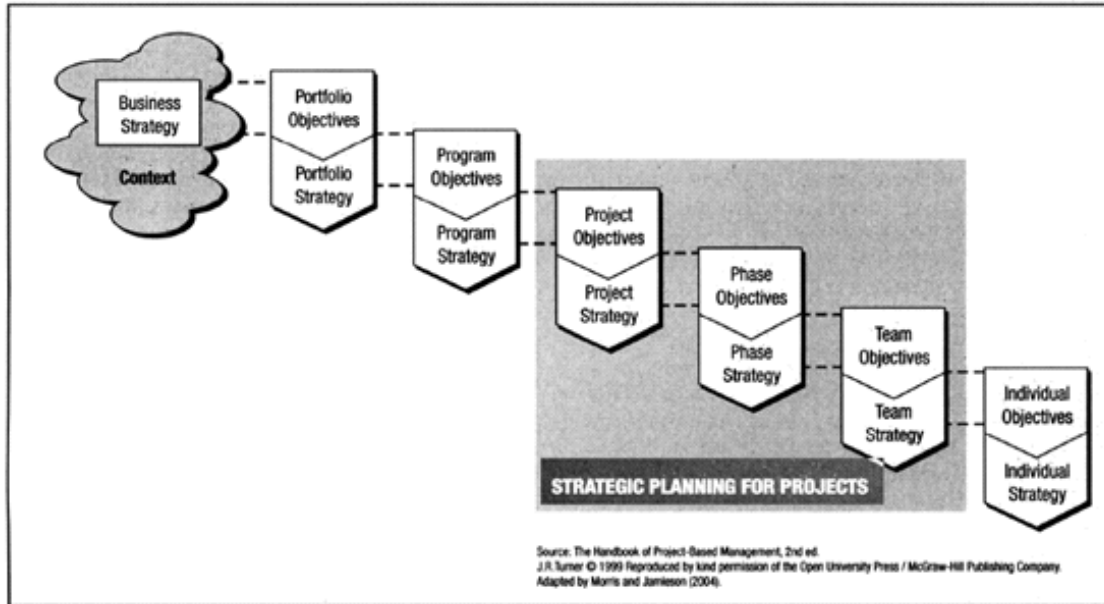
Business Strategy

Context

Portfolio Objectives

Portfolio Strategy

Program Objectives

Program Strategy

Project Objectives

Project Strategy

Phase Objectives

Phase Strategy

Team Objectives

Team Strategy

Individual Objectives

Individual Strategy

STRATEGIC PLANNING FOR PROJECTS

Source: The Handbook of Project-Based Management, 2nd ed.
J.R.Turner © 1999 Reproduced by kind permission of the Open University Press / McGraw-Hill Publishing Company.
Adapted by Morris and Jamieson (2004).